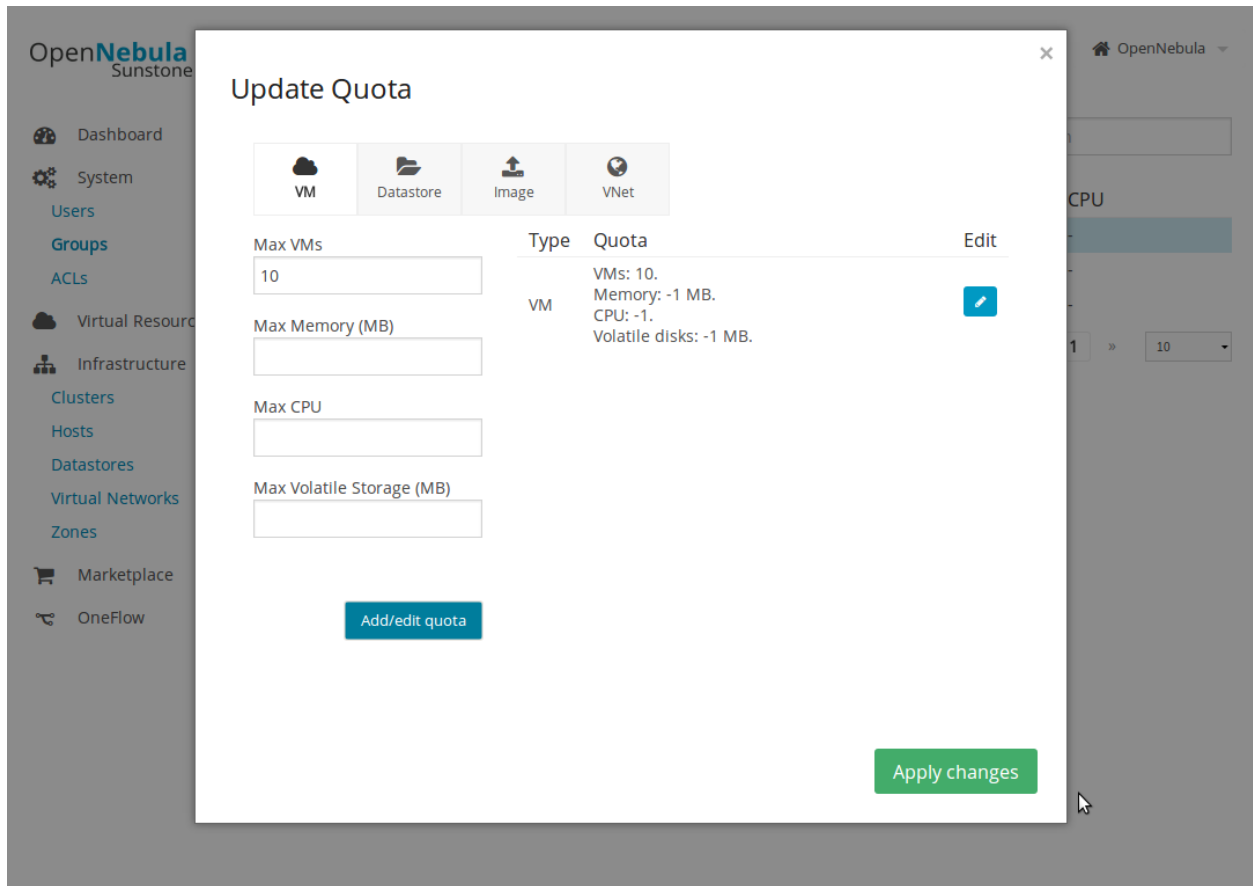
OpenNebula
Sunstone

Dashboard
System
Users
Groups
ACLs
Virtual Resourc
Infrastructure
Clusters
Hosts
Datastores
Virtual Networks
Zones
Marketplace
OneFlow

OpenNebula

CPU

1 » 10

Update Quota

×

VM
Datastore
Image
VNet

Max VMs
10
Max Memory (MB)
Max CPU
Max Volatile Storage (MB)

Add/edit quota

| Type | Quota | Edit |
|---|---|---|
| VM | VMs: 10. Memory: -1 MB. CPU: -1. Volatile disks: -1 MB. | |

Apply changes